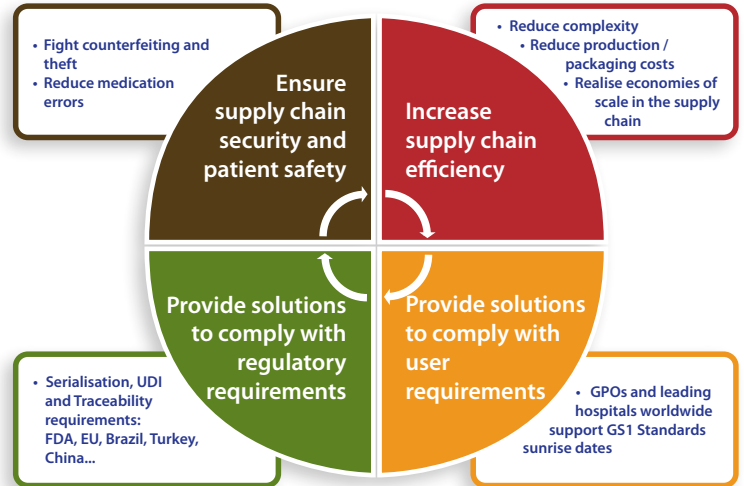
• Fight counterfeiting and theft
• Reduce medication errors

Ensure supply chain security and patient safety

• Reduce complexity
• Reduce production / packaging costs
• Realise economies of scale in the supply chain

Increase supply chain efficiency

Provide solutions to comply with regulatory requirements

• Serialisation, UDI and Traceability requirements: FDA, EU, Brazil, Turkey, China...

Provide solutions to comply with user requirements

• GPOs and leading hospitals worldwide support GS1 Standards sunrise dates